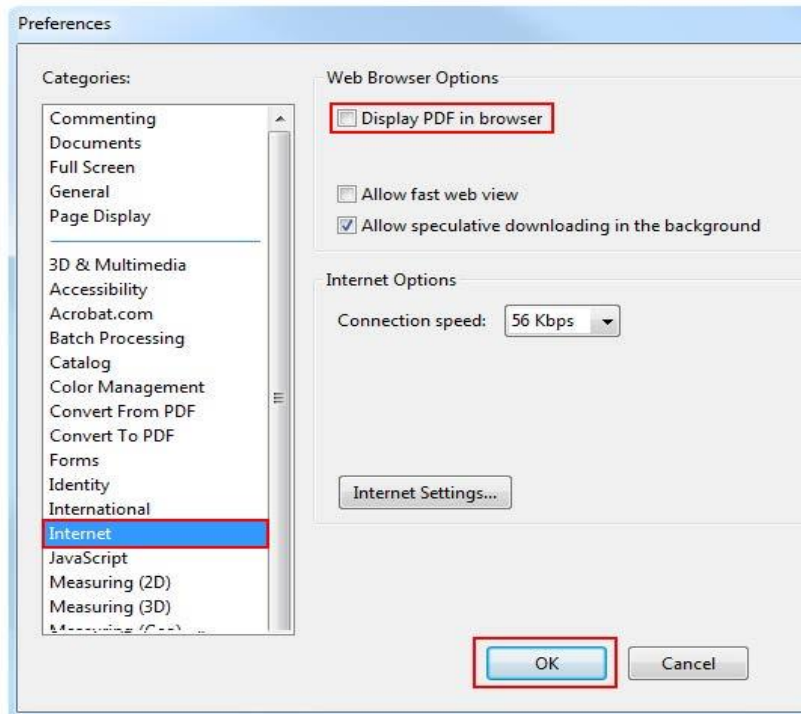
Preferences

Categories:

Commenting
Documents
Full Screen
General
Page Display

3D & Multimedia
Accessibility
Acrobat.com
Batch Processing
Catalog
Color Management
Convert From PDF
Convert To PDF
Forms
Identity
International
Internet
JavaScript
Measuring (2D)
Measuring (3D)
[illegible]

Web Browser Options

Display PDF in browser

Allow fast web view

Allow speculative downloading in the background

Internet Options

Connection speed: 56 Kbps

Internet Settings...

OK

Cancel